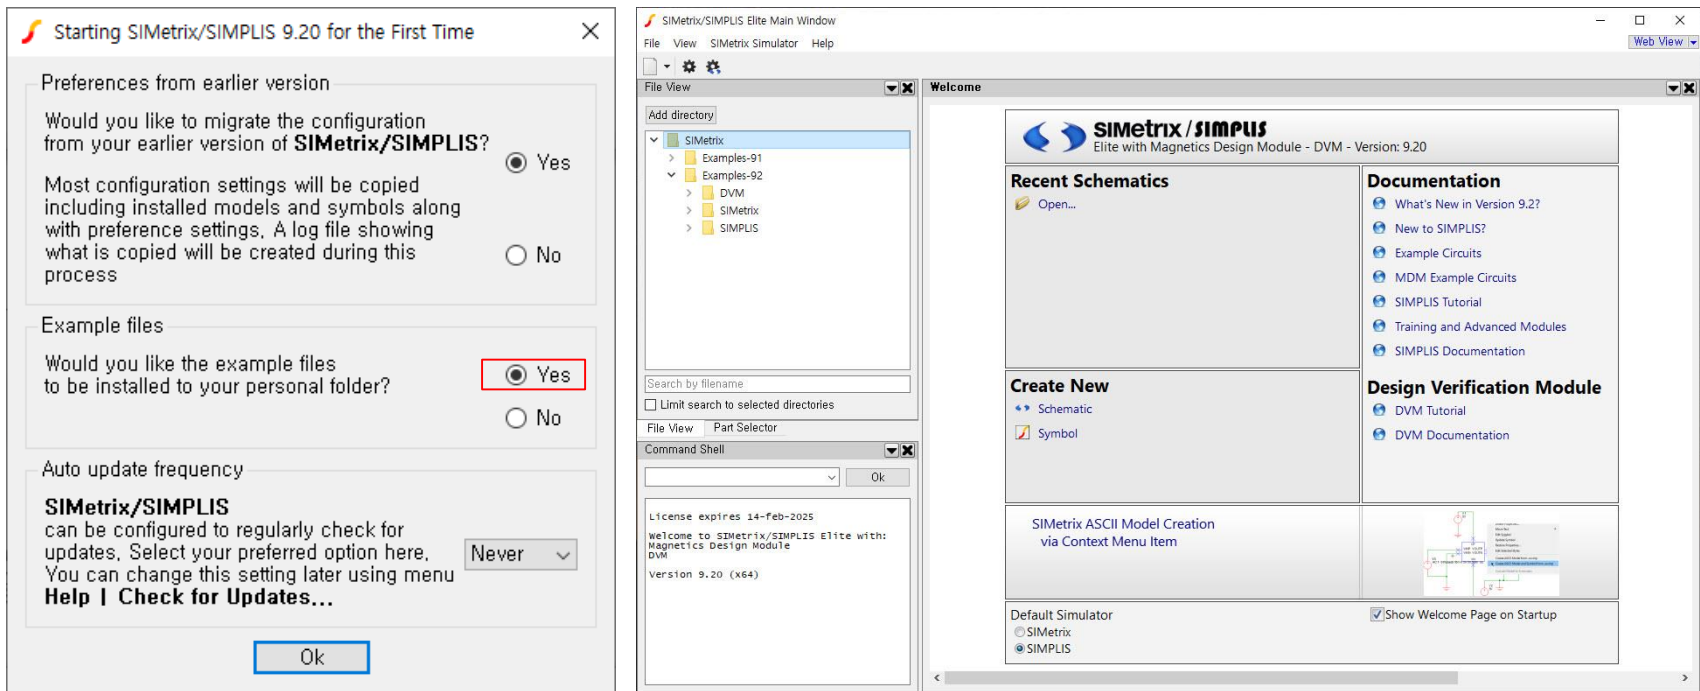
Starting SIMetrix/SIMPLIS 9.20 for the First Time

Preferences from earlier version

Would you like to migrate the configuration from your earlier version of **SIMetrix/SIMPLIS**?

Yes

Most configuration settings will be copied including installed models and symbols along with preference settings. A log file showing what is copied will be created during this process

No

Example files

Would you like the example files to be installed to your personal folder?

Yes

No

Auto update frequency

**SIMetrix/SIMPLIS** can be configured to regularly check for updates. Select your preferred option here. You can change this setting later using menu **Help | Check for Updates...**

Never

Ok

SIMetrix/SIMPLIS Elite Main Window

File View SIMetrix Simulator Help

Web View

File View

Add directory

SIMetrix
Examples-91
Examples-92
DVM
SIMetrix
SIMPLIS

Search by filename

Limit search to selected directories

File View Part Selector

Command Shell

Ok

License expires 14-feb-2025

Welcome to SIMetrix/SIMPLIS Elite with: Magnetics Design Module DVM

Version 9.20 (x64)

Welcome

SIMetrix / SIMPLIS
Elite with Magnetics Design Module - DVM - Version: 9.20

Recent Schematics
Open...

Documentation
What's New in Version 9.2?
New to SIMPLIS?
Example Circuits
MDM Example Circuits
SIMPLIS Tutorial
Training and Advanced Modules
SIMPLIS Documentation

Create New
Schematic
Symbol

Design Verification Module
DVM Tutorial
DVM Documentation

SIMetrix ASCII Model Creation via Context Menu Item

Default Simulator
SIMetrix
SIMPLIS

Show Welcome Page on Startup